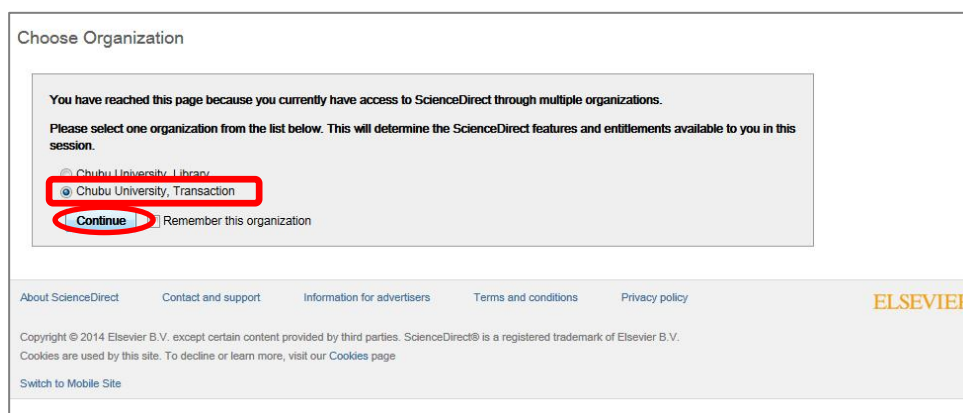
Choose Organization

You have reached this page because you currently have access to ScienceDirect through multiple organizations.

Please select one organization from the list below. This will determine the ScienceDirect features and entitlements available to you in this session.

Chubu University, Library

Chubu University, Transaction

Continue

Remember this organization

About ScienceDirect Contact and support Information for advertisers Terms and conditions Privacy policy

ELSEVIER

Copyright © 2014 Elsevier B.V. except certain content provided by third parties. ScienceDirect® is a registered trademark of Elsevier B.V.

Cookies are used by this site. To decline or learn more, visit our Cookies page

Switch to Mobile Site